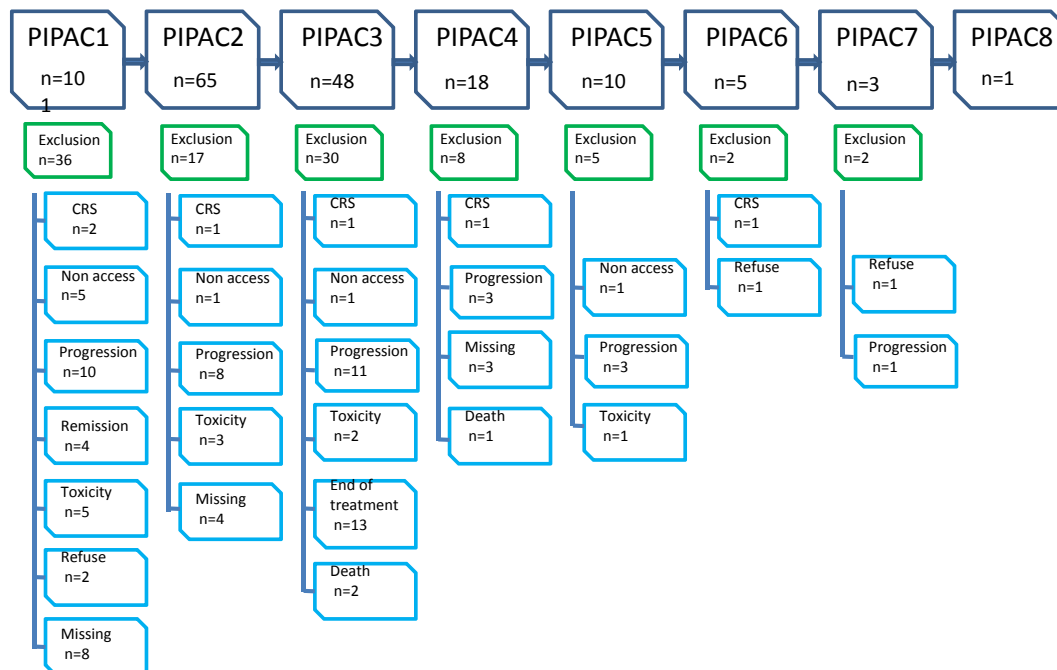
PIPAC1
n=101

PIPAC2
n=65

PIPAC3
n=48

PIPAC4
n=18

PIPAC5
n=10

PIPAC6
n=5

PIPAC7
n=3

PIPAC8
n=1

Exclusion
n=36

CRS
n=2

Non access
n=5

Progression
n=10

Remission
n=4

Toxicity
n=5

Refuse
n=2

Missing
n=8

Exclusion
n=17

CRS
n=1

Non access
n=1

Progression
n=8

Toxicity
n=3

Missing
n=4

Exclusion
n=30

CRS
n=1

Non access
n=1

Progression
n=11

Toxicity
n=2

End of treatment
n=13

Death
n=2

Exclusion
n=8

CRS
n=1

Progression
n=3

Missing
n=3

Death
n=1

Exclusion
n=5

Non access
n=1

Progression
n=3

Toxicity
n=1

Exclusion
n=2

CRS
n=1

Refuse
n=1

Exclusion
n=2

Refuse
n=1

Progression
n=1